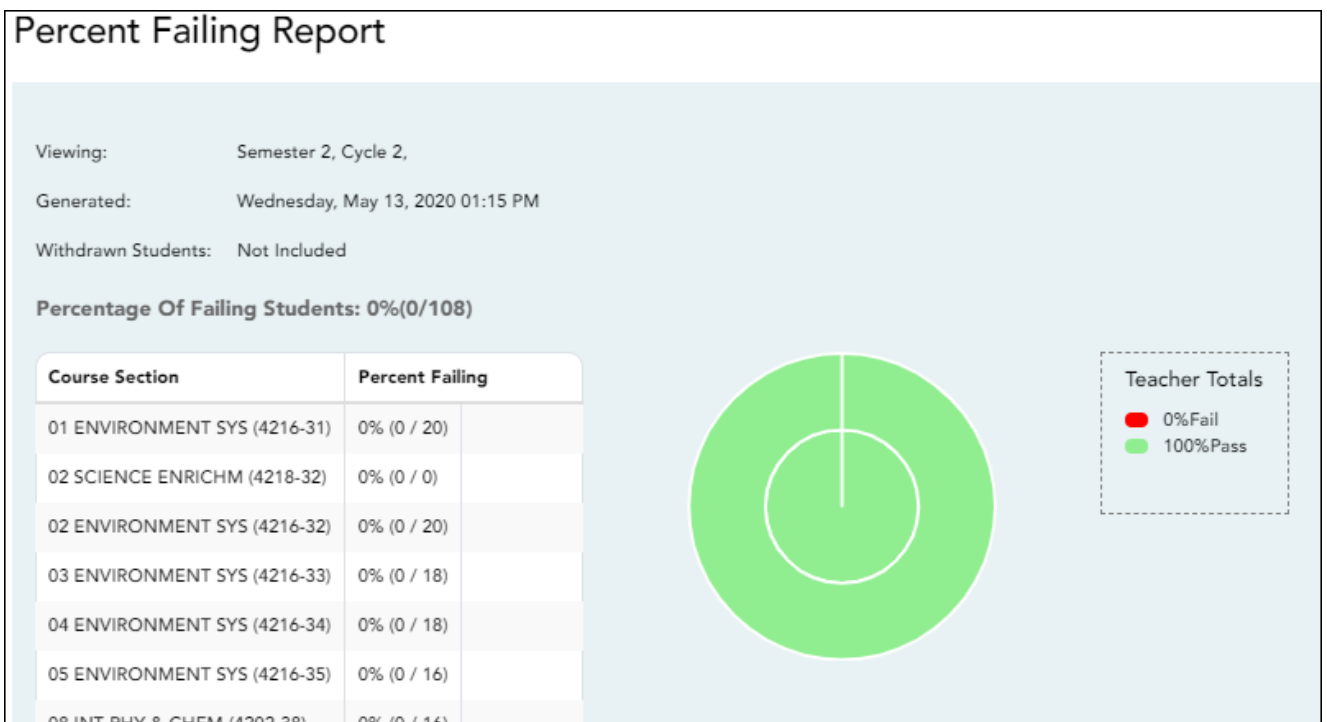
Percent Failing Report

Viewing: Semester 2, Cycle 2,

Generated: Wednesday, May 13, 2020 01:15 PM

Withdrawn Students: Not Included

Percentage Of Failing Students: 0%(0/108)

| Course Section | Percent Failing |
|---|---|
| 01 ENVIRONMENT SYS (4216-31) | 0% (0 / 20) |
| 02 SCIENCE ENRICHM (4218-32) | 0% (0 / 0) |
| 02 ENVIRONMENT SYS (4216-32) | 0% (0 / 20) |
| 03 ENVIRONMENT SYS (4216-33) | 0% (0 / 18) |
| 04 ENVIRONMENT SYS (4216-34) | 0% (0 / 18) |
| 05 ENVIRONMENT SYS (4216-35) | 0% (0 / 16) |
| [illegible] | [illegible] |

Teacher Totals
0%Fail
100%Pass